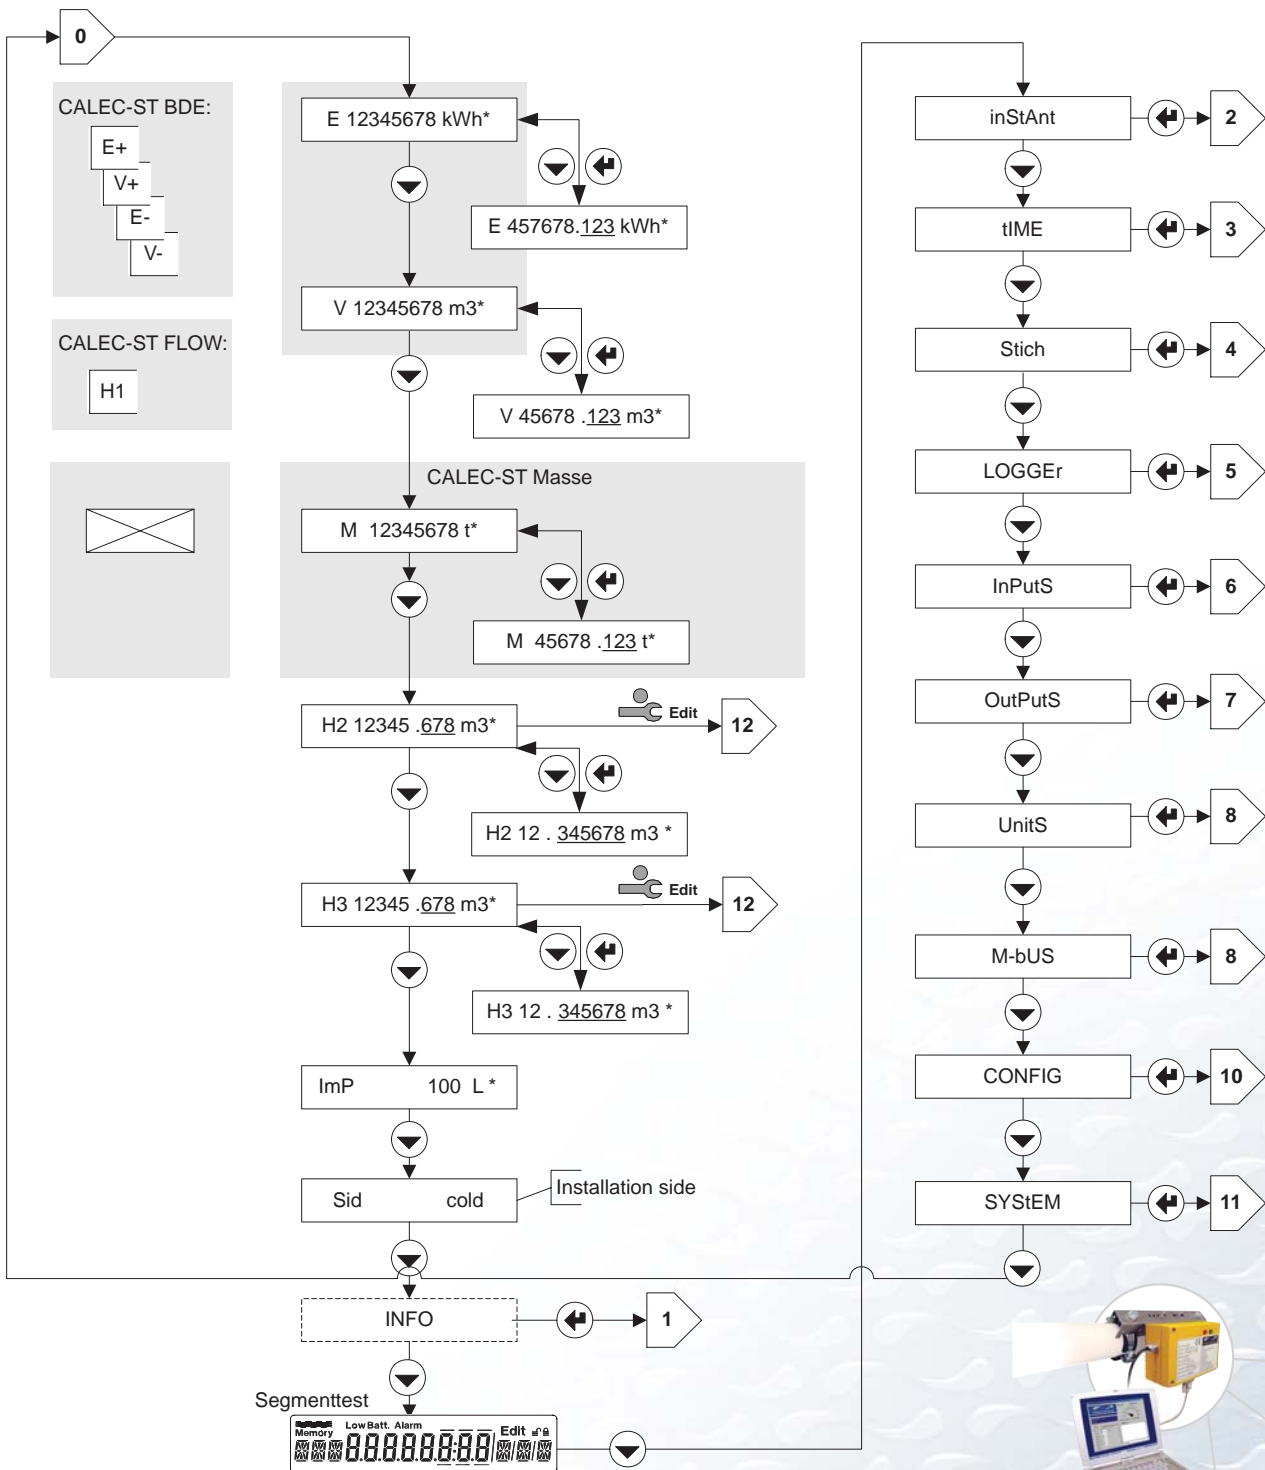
0

CALEC-ST BDE:
E+
V+
E-
V-

CALEC-ST FLOW:
H1

E 12345678 kWh*
E 457678.123 kWh*
V 12345678 m3*
V 45678 .123 m3*

CALEC-ST Masse
M 12345678 t*
M 45678 .123 t*

H2 12345 .678 m3*
Edit
12
H2 12 . 345678 m3 *

H3 12345 .678 m3*
Edit
12
H3 12 . 345678 m3 *

ImP 100 L *

Sid cold
Installation side

INFO
1

Segmenttest
Memory Low Batt. Alarm Edit
888888888

inStAnt 2
tIME 3
Stich 4
LOGGEr 5
InPutS 6
OutPutS 7
UnitS 8
M-bUS 8
CONFIG 10
SYStEM 11